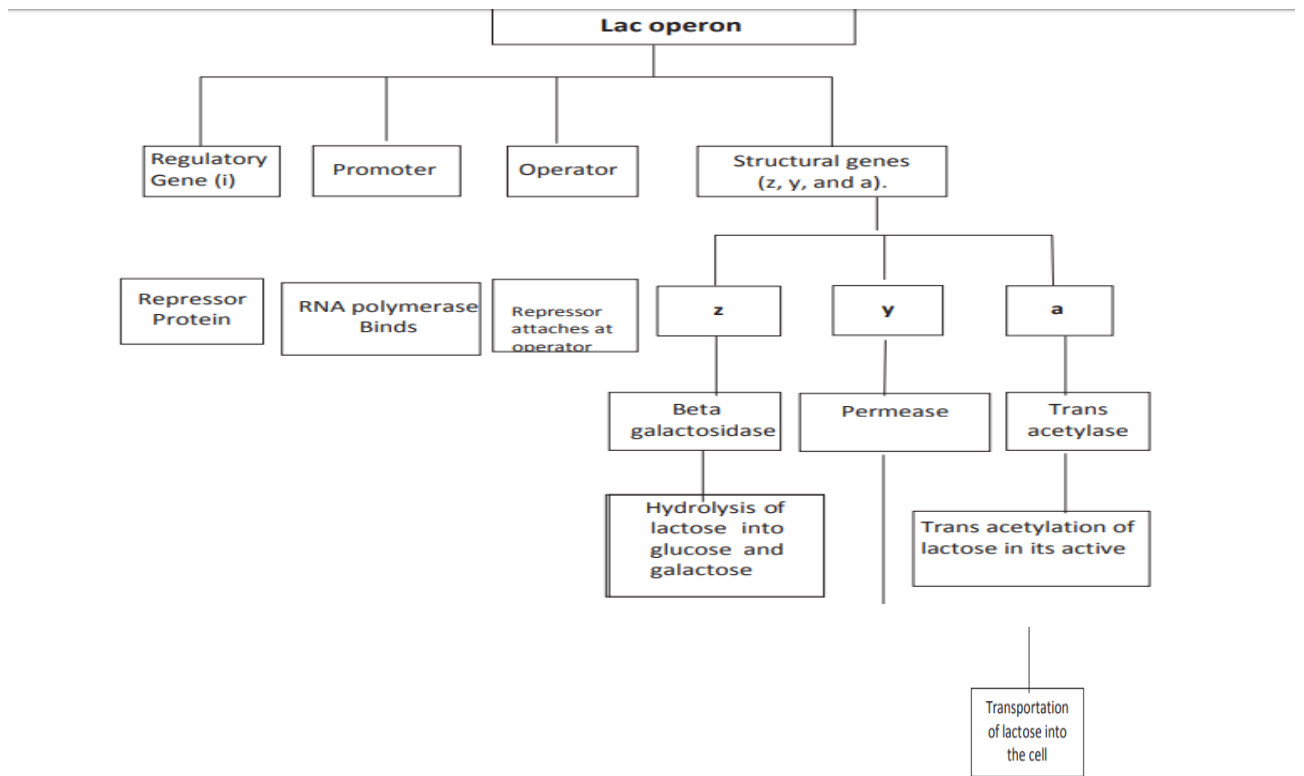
Lac operon

Regulatory Gene (i)

Promoter

Operator

Structural genes (z, y, and a).

Repressor Protein

RNA polymerase Binds

Repressor attaches at operator

z

y

a

Beta galactosidase

Permease

Trans acetylase

Hydrolysis of lactose into glucose and galactose

Trans acetylation of lactose in its active

Transportation of lactose into the cell